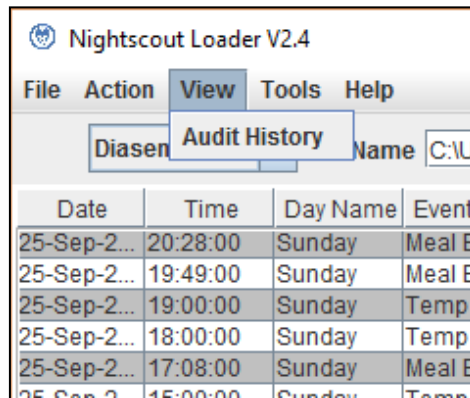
Nightscout Loader V2.4

File Action View Tools Help

Audit History

Diasen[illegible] Name C:\U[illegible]

| Date | Time | Day Name | Event |
|---|---|---|---|
| 25-Sep-2... | 20:28:00 | Sunday | Meal E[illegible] |
| 25-Sep-2... | 19:49:00 | Sunday | Meal E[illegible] |
| 25-Sep-2... | 19:00:00 | Sunday | Temp |
| 25-Sep-2... | 18:00:00 | Sunday | Temp |
| 25-Sep-2... | 17:08:00 | Sunday | Meal E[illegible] |
| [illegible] | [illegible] | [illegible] | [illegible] |